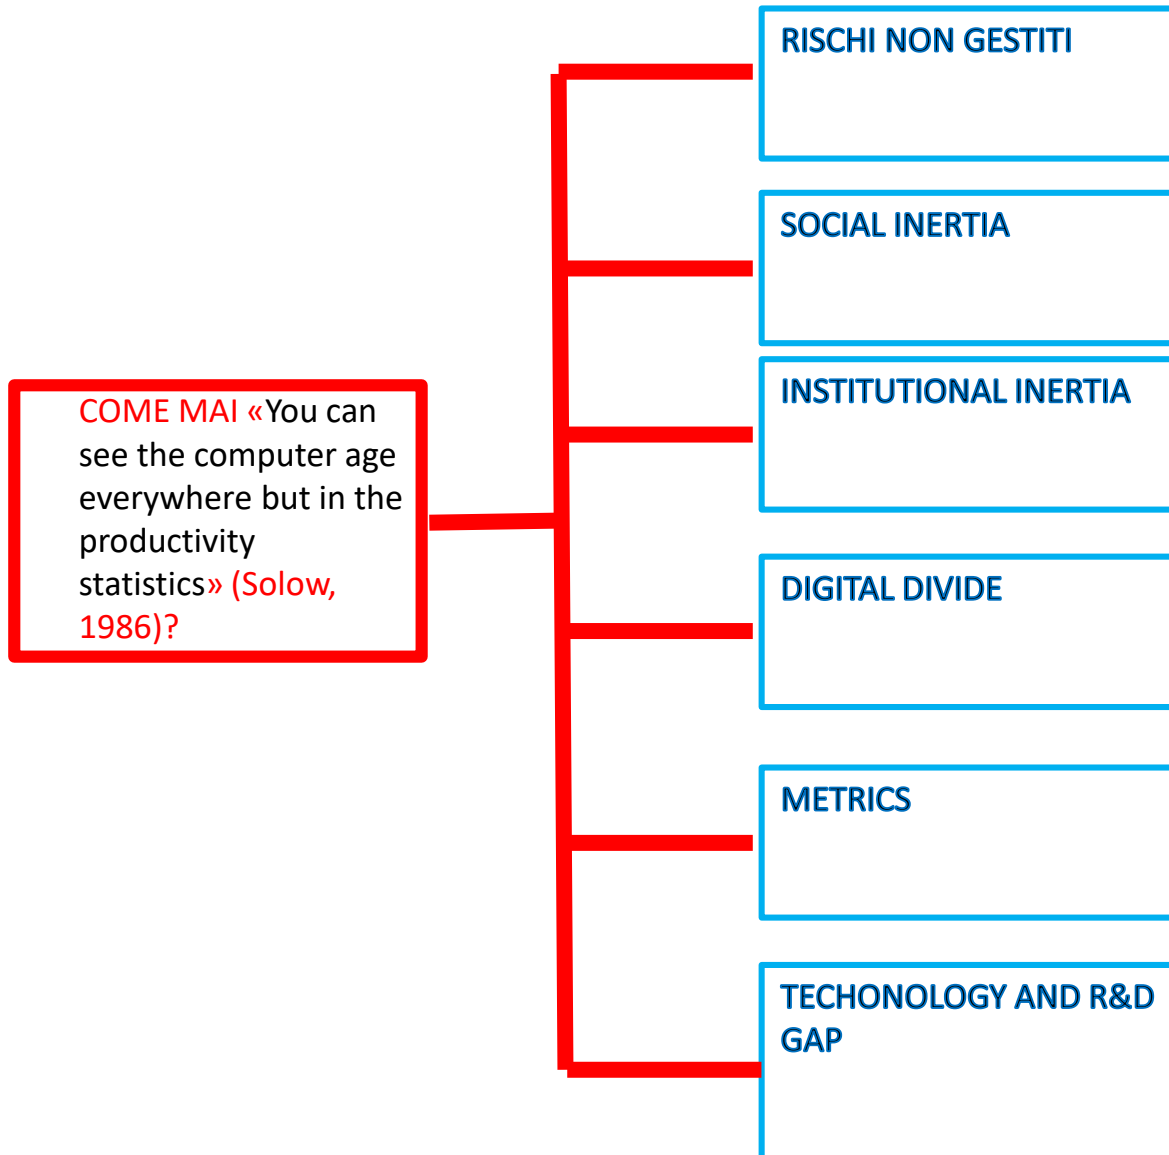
COME MAI «You can see the computer age everywhere but in the productivity statistics» (Solow, 1986)?

RISCHI NON GESTITI

SOCIAL INERTIA

INSTITUTIONAL INERTIA

DIGITAL DIVIDE

METRICS

TECHONOLOGY AND R&D GAP